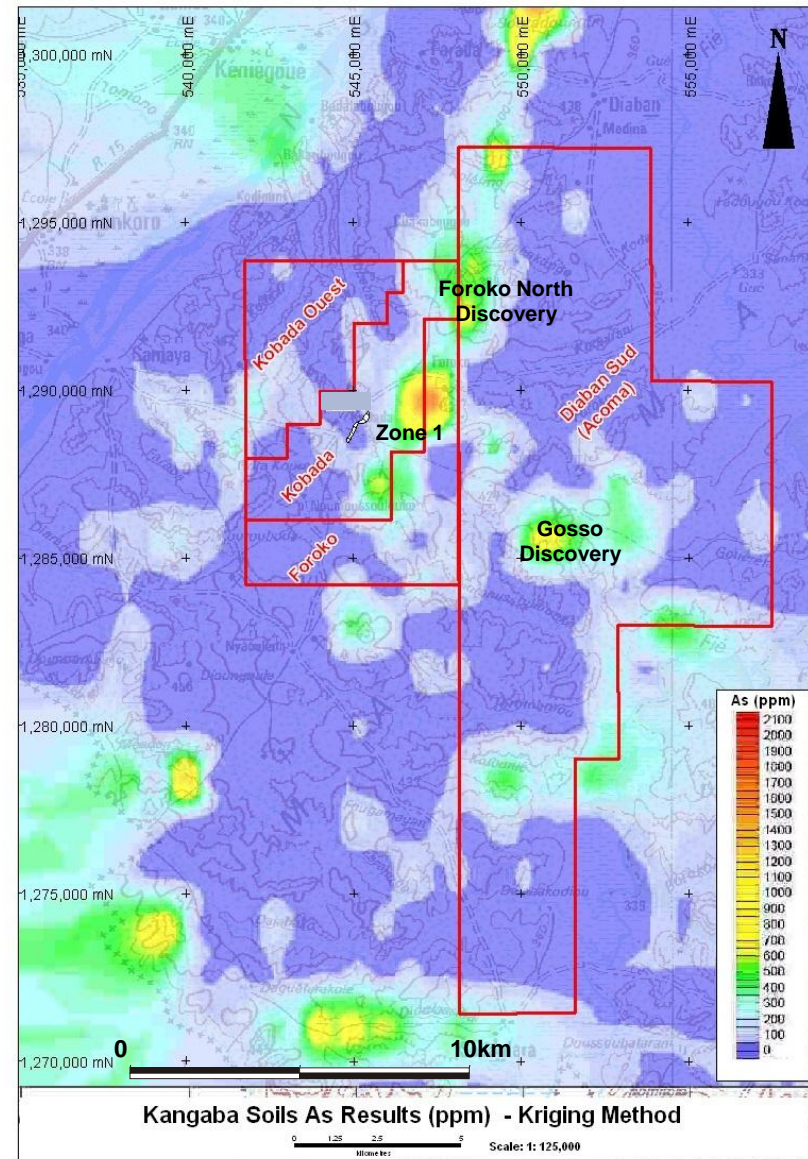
535,000 mE
540,000 mE
545,000 mE
550,000 mE
555,000 mE
N
1,300,000 mN
1,295,000 mN
1,290,000 mN
1,285,000 mN
1,280,000 mN
1,275,000 mN
1,270,000 mN
Keniegoue
Diaban
Medina
Kodiana
Sanjaya
Foroko North Discovery
Kobada Ouest
Diaban Sud (Acoma)
Zone 1
Kobada
Foroko
Gosso Discovery
As (ppm)
2100
2000
1900
1800
1700
1600
1500
1400
1300
1200
1100
1000
900
800
700
600
500
400
300
200
100
0
0
10km
Kangaba Soils As Results (ppm) - Kriging Method
0 1.25 2.5 5
Kilometres
Scale: 1: 125,000